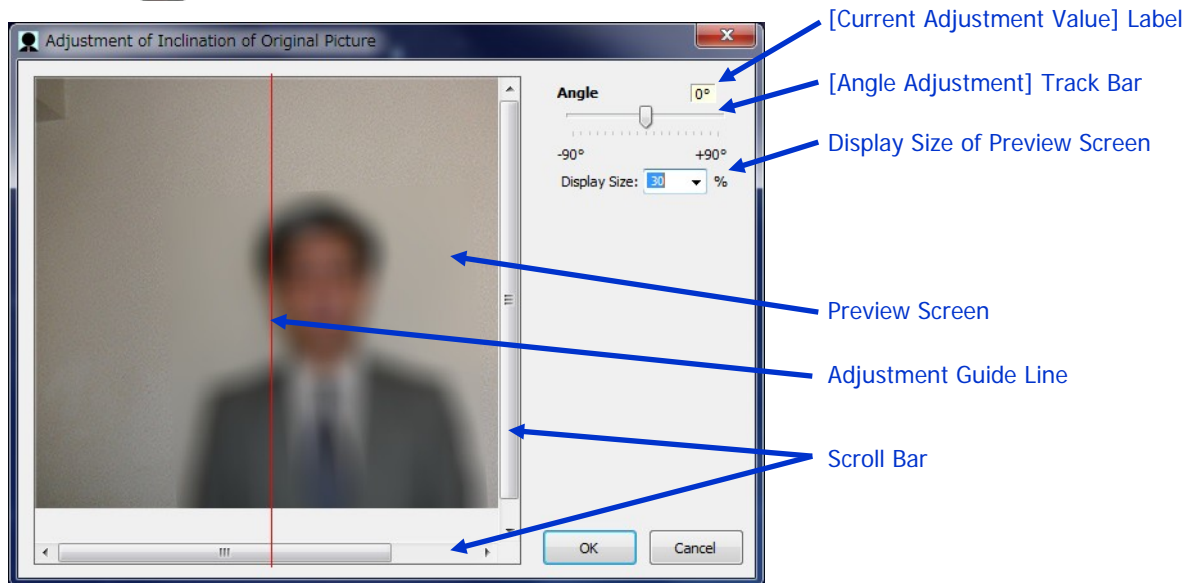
Adjustment of Inclination of Original Picture

Angle
0°
-90°
+90°
Display Size: 30 %

OK
Cancel

[Current Adjustment Value] Label

[Angle Adjustment] Track Bar

Display Size of Preview Screen

Preview Screen

Adjustment Guide Line

Scroll Bar